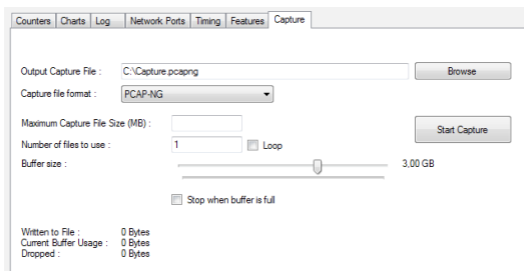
Counters | Charts | Log | Network Ports | Timing | Features | Capture

Output Capture File : C:\Capture.pcapng Browse

Capture file format : PCAP-NG

Maximum Capture File Size (MB) :

Start Capture

Number of files to use : 1 Loop

Buffer size : 3,00 GB

Stop when buffer is full

Written to File : 0 Bytes
Current Buffer Usage : 0 Bytes
Dropped : 0 Bytes